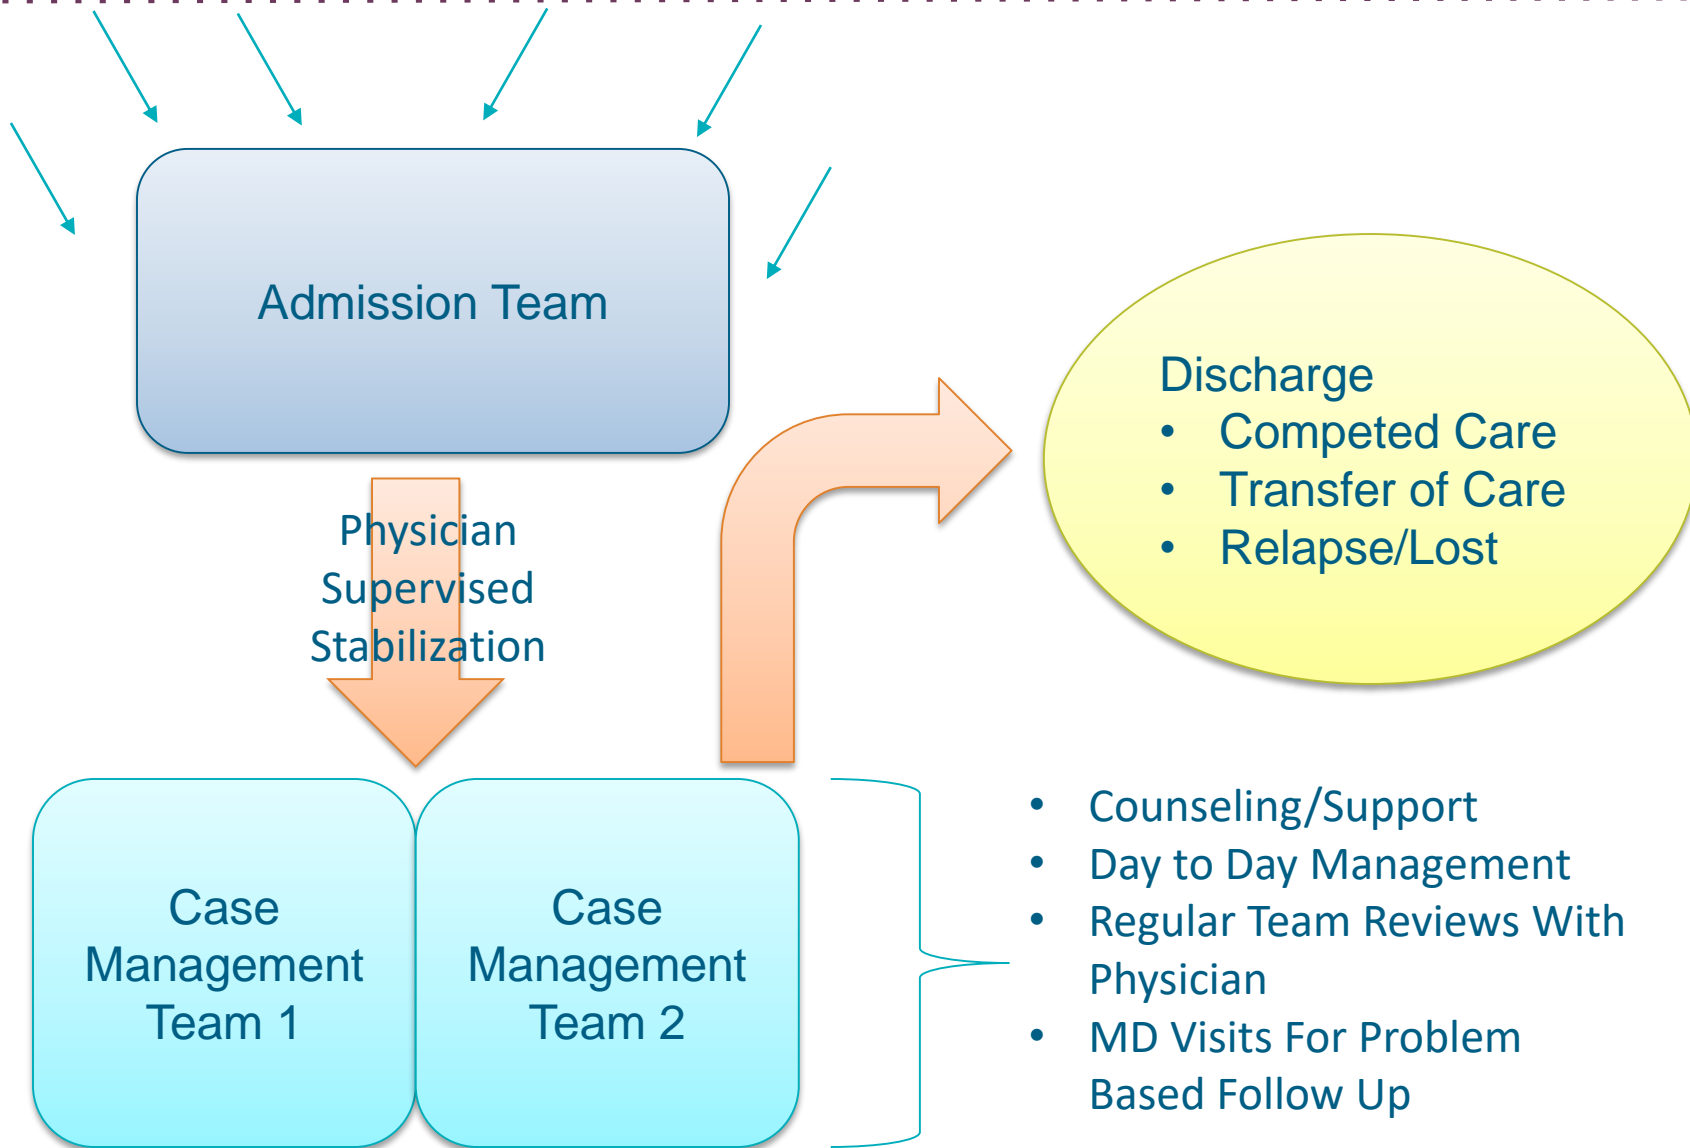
Admission Team

Physician Supervised Stabilization

Discharge
- Competed Care
- Transfer of Care
- Relapse/Lost

Case Management Team 1

Case Management Team 2

- Counseling/Support
- Day to Day Management
- Regular Team Reviews With Physician
- MD Visits For Problem Based Follow Up